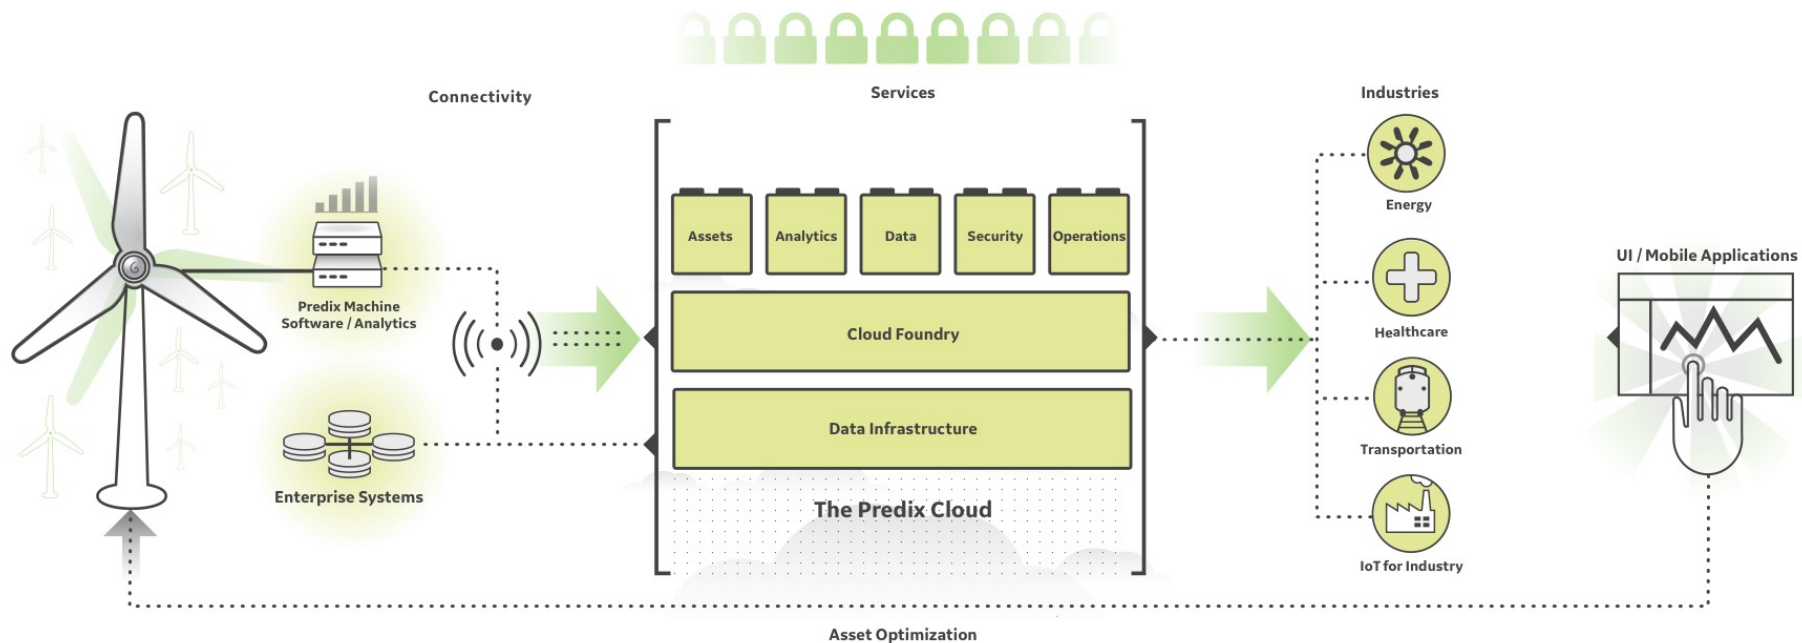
Connectivity

Services

Industries

Predix Machine Software / Analytics

Enterprise Systems

Assets

Analytics

Data

Security

Operations

Cloud Foundry

Data Infrastructure

The Predix Cloud

Energy

Healthcare

Transportation

IoT for Industry

UI / Mobile Applications

Asset Optimization